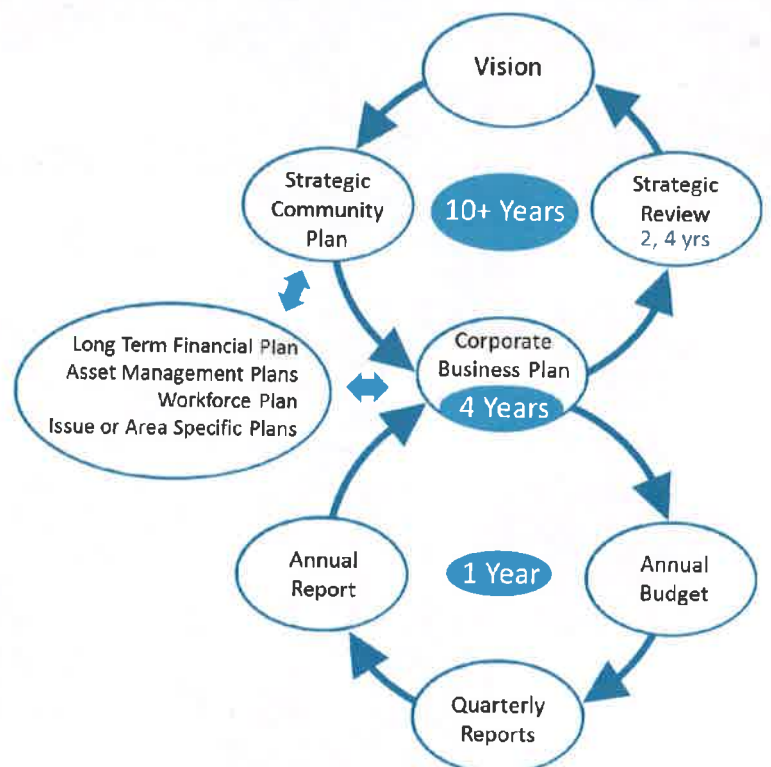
Vision

Strategic Community Plan

10+ Years

Strategic Review
2, 4 yrs

Long Term Financial Plan
Asset Management Plans
Workforce Plan
Issue or Area Specific Plans

Corporate Business Plan
4 Years

Annual Report

1 Year

Annual Budget

Quarterly Reports